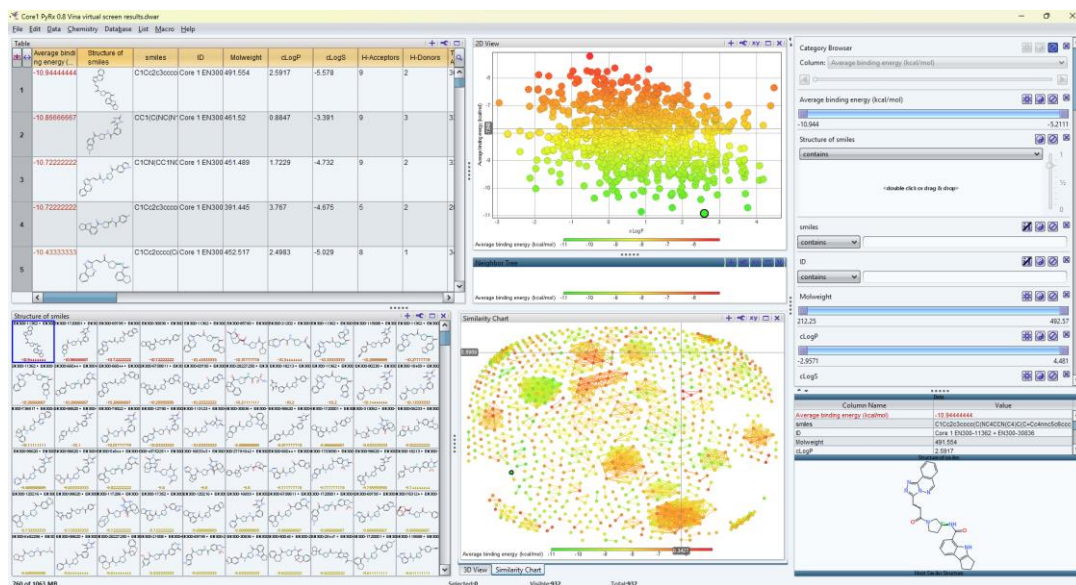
Core1 PyRx 0.8 Vina virtual screen results.dwar

File Edit Data Chemistry Database List Macro Help

Table

| | Average binding energy (... | Structure of smiles | smiles | ID | Molweight | cLogP | cLogS | H-Acceptors | H-Donors |
|---|---|---|---|---|---|---|---|---|---|
| 1 | -10.94444444 | | C1Cc2c3cccc | Core 1 EN300 | 491.554 | 2.5917 | -5.578 | 9 | 2 |
| 2 | -10.86666667 | | CC1(C(NC(N | Core 1 EN300 | 461.52 | 0.8847 | -3.391 | 9 | 3 |
| 3 | -10.72222222 | | C1CN(CC1NC | Core 1 EN300 | 451.489 | 1.7229 | -4.732 | 9 | 2 |
| 4 | -10.72222222 | | C1Cc2c3cccc | Core 1 EN300 | 391.445 | 3.767 | -4.675 | 5 | 2 |
| 5 | -10.43333333 | | C1Cc2cccc(C | Core 1 EN300 | 452.517 | 2.4983 | -5.029 | 8 | 1 |

2D View

Average binding energy (kcal/mol)

cLogP

Average binding energy (kcal/mol) -11 -10 -9 -8 -7 -6

Neighbor Tree

Average binding energy (kcal/mol) -11 -10 -9 -8 -7 -6

Structure of smiles

Similarity Chart

Average binding energy (kcal/mol) -11 -10 -9 -8 -7 -6

3D View Similarity Chart

Category Browser

Column: Average binding energy (kcal/mol)

Average binding energy (kcal/mol)

-10.944 -5.2111

Structure of smiles

contains

<double click or drag & drop>

smiles

contains

ID

contains

Molweight

212.25 492.57

cLogP

-2.9571 4.481

cLogS

| Column Name | Value |
|---|---|
| Average binding energy (kcal/mol) | -10.94444444 |
| smiles | C1Cc2c3cccc(C(NC4CCN(C4)C(C=Cc4nnc5c6ccc |
| ID | Core 1 EN300-11362 + EN300-30836 |
| Molweight | 491.554 |
| cLogP | 2.5917 |

Structure of smiles

760 of 1063 MB Selected:0 Visible:932 Total:932